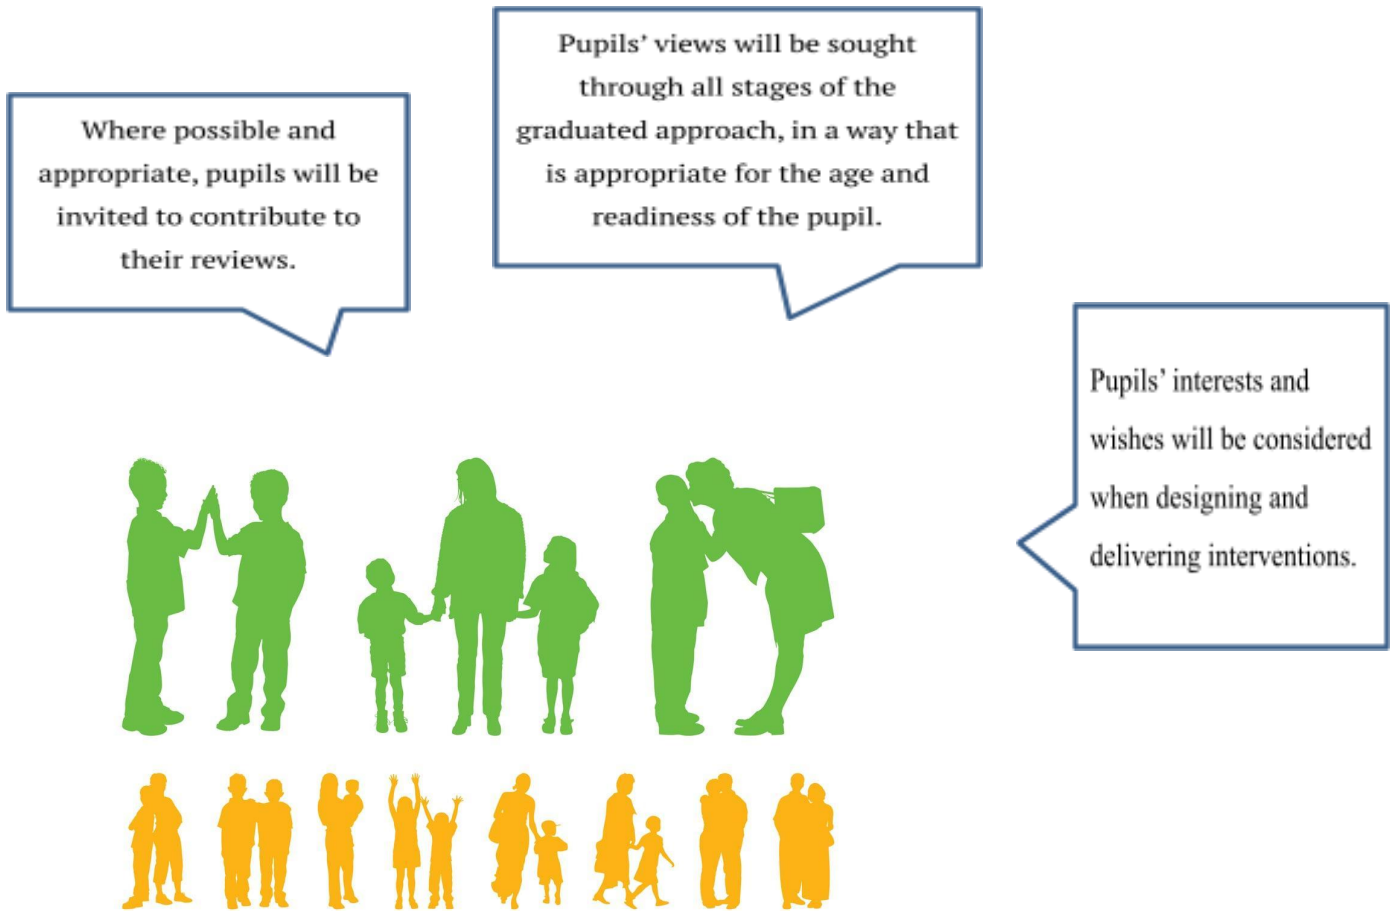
Pupils' views will be sought through all stages of the graduated approach, in a way that is appropriate for the age and readiness of the pupil.

Where possible and appropriate, pupils will be invited to contribute to their reviews.

Pupils' interests and wishes will be considered when designing and delivering interventions.